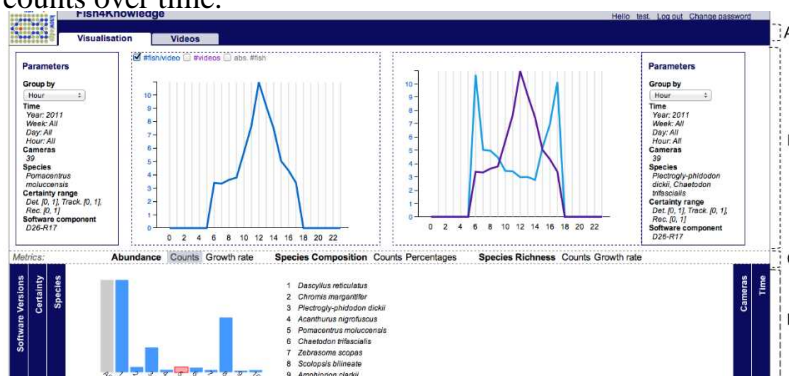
counts over time.

Fish4Knowledge

Hello test Log out Change password

Visualisation Videos

A

Parameters
Group by
Hour
Time
Year: 2011
Week: All
Day: All
Hour: All
Cameras
39
Species
Pomacentrus moluccensis
Certainty range
Det. [0, 1], Track. [0, 1], Rec. [0, 1]
Software component
D26-R17

#fish/video #videos abs. #fish

10
9
8
7
6
5
4
3
2
1
0
0 2 4 6 8 10 12 14 16 18 20 22

10
9
8
7
6
5
4
3
2
1
0
0 2 4 6 8 10 12 14 16 18 20 22

Parameters
Group by
Hour
Time
Year: 2011
Week: All
Day: All
Hour: All
Cameras
39
Species
Plectrogly-phidodon dickii, Chaetodon trifascialis
Certainty range
Det. [0, 1], Track. [0, 1], Rec. [0, 1]
Software component
D26-R17

Metrics: Abundance Counts Growth rate Species Composition Counts Percentages Species Richness Counts Growth rate

Software Versions Certainty Species

1 Dascyllus reticulatus
2 Chromis margaritifer
3 Plectrogly-phidodon dickii
4 Acanthurus nigrofuscus
5 Pomacentrus moluccensis
6 Chaetodon trifascialis
7 Zebrasome scopas
8 Scolopsis bilineate
9 Amphiprion clarkii

Cameras Time